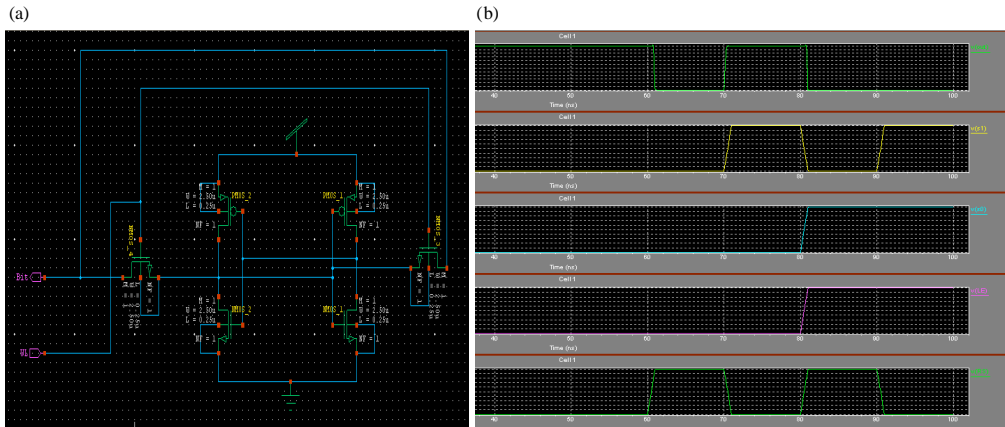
(a)

(b)

Bit

WL

PMOS_2

PMOS_1

NMOS_2

NMOS_1

M = 1
W = 2.80u
L = 0.28u

M = 1
W = 2.80u
L = 0.28u

M = 1
W = 2.80u
L = 0.28u

M = 1
W = 2.80u
L = 0.28u

MF = 1

MF = 1

MF = 1

MF = 1

Cell 1

Time (ns)

40 50 60 70 80 90 100

Cell 1

v(c1)

Time (ns)

40 50 60 70 80 90 100

Cell 1

Time (ns)

40 50 60 70 80 90 100

Cell 1

Time (ns)

40 50 60 70 80 90 100

Cell 1

40 50 60 70 80 90 100